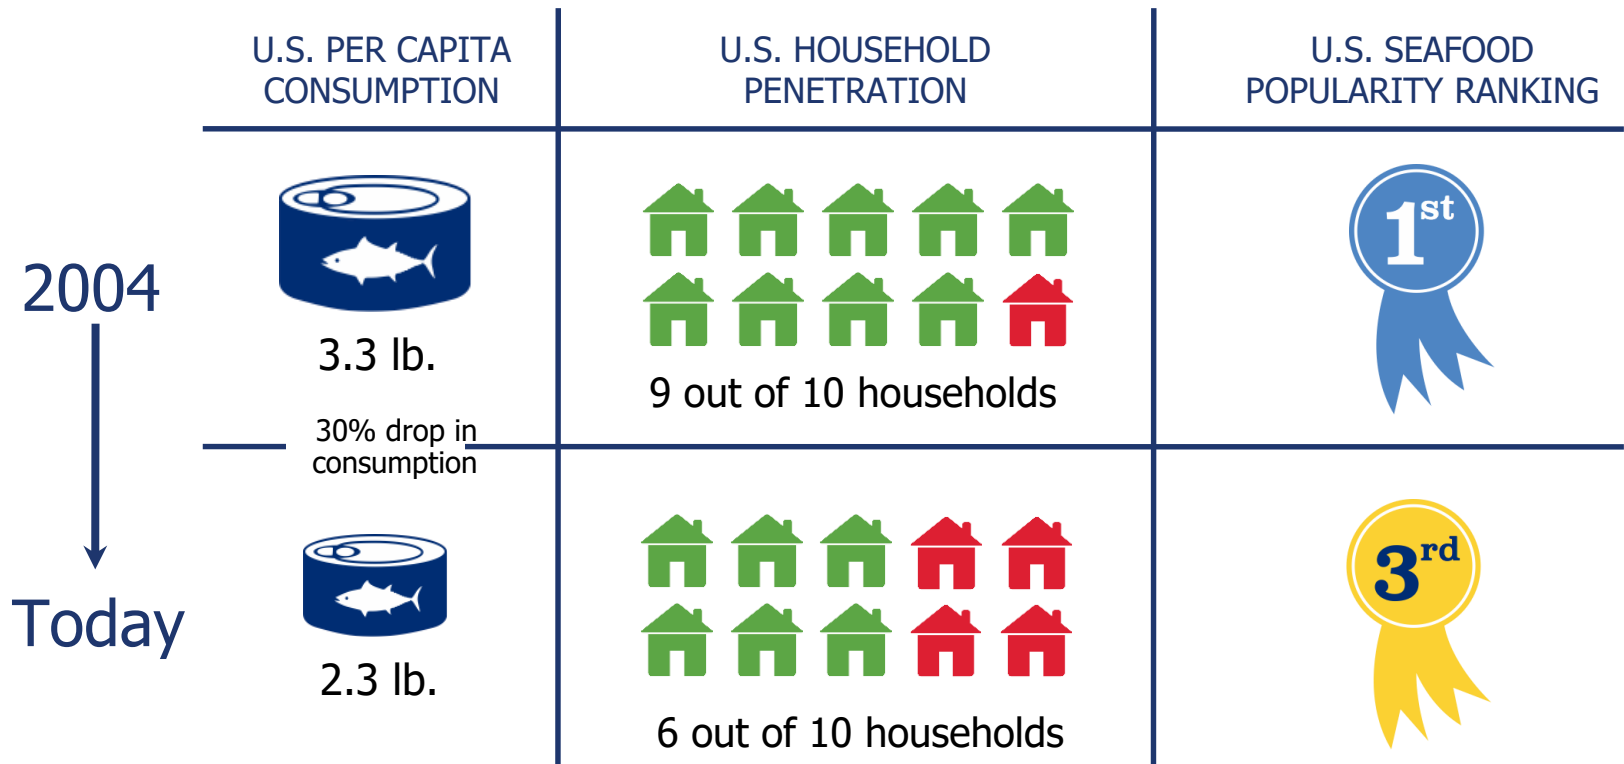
| | U.S. PER CAPITA CONSUMPTION | U.S. HOUSEHOLD PENETRATION | U.S. SEAFOOD POPULARITY RANKING |
|---|---|---|---|
| 2004 | 3.3 lb. | 9 out of 10 households | $1^{st}$ |
| Today | 2.3 lb. | 6 out of 10 households | $3^{rd}$ |

30% drop in consumption